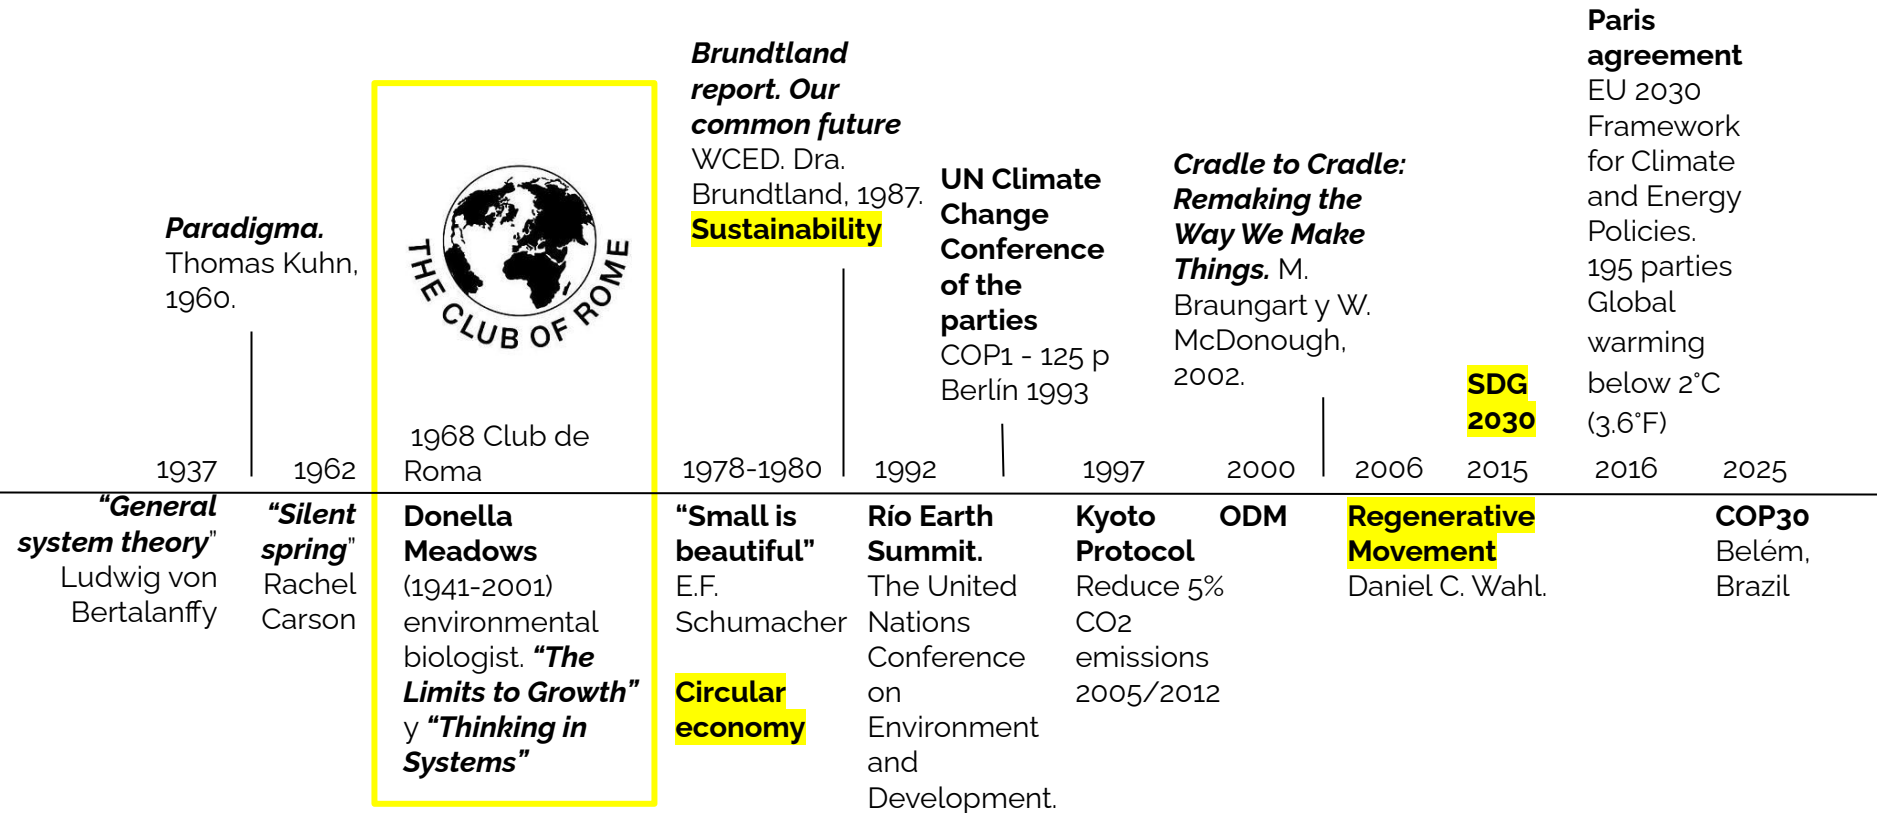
Paris agreement EU 2030 Framework for Climate and Energy Policies. 195 parties Global warming below 2°C (3.6°F)

Brundtland report. Our common future WCED. Dra. Brundtland, 1987. Sustainability

UN Climate Change Conference of the parties COP1 - 125 p Berlín 1993

Cradle to Cradle: Remaking the Way We Make Things. M. Braungart y W. McDonough, 2002.

Paradigma. Thomas Kuhn, 1960.

THE CLUB OF ROME

SDG 2030

1968 Club de Roma

1937 1962 1978-1980 1992 1997 2000 2006 2015 2016 2025

"General system theory" Ludwig von Bertalanffy

"Silent spring" Rachel Carson

Donella Meadows (1941-2001) environmental biologist. "The Limits to Growth" y "Thinking in Systems"

"Small is beautiful" E.F. Schumacher

Circular economy

Río Earth Summit. The United Nations Conference on Environment and Development.

Kyoto Protocol Reduce 5% CO2 emissions 2005/2012

ODM

Regenerative Movement Daniel C. Wahl.

COP30 Belém, Brazil